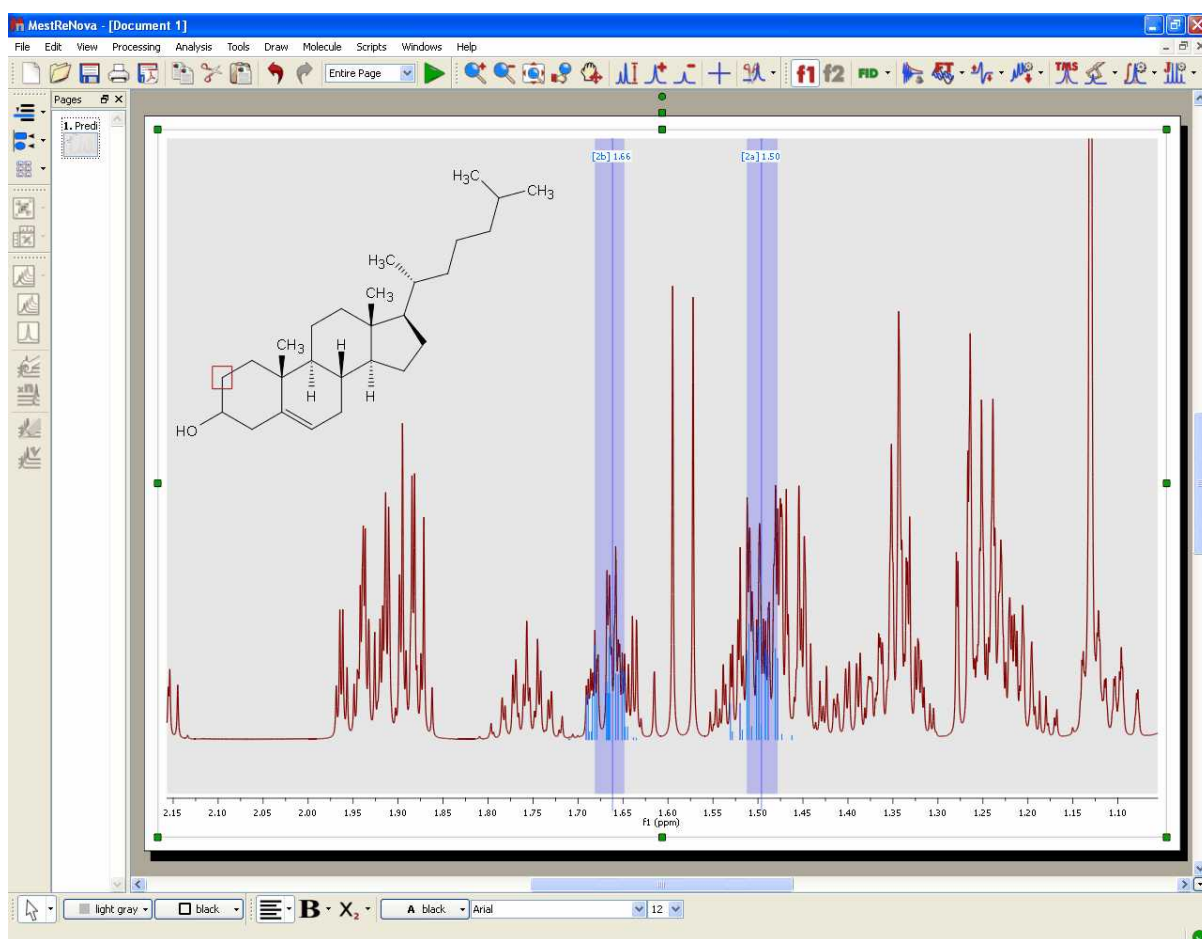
MestReNova - [Document 1]

File Edit View Processing Analysis Tools Draw Molecule Scripts Windows Help

Entire Page

f1 f2 FID

Pages

1. Predi

[2b] 1.66

[2a] 1.50

$H_3C$

$CH_3$

$H_3C$

$CH_3$

$CH_3$

H

H

H

HO

2.15 2.10 2.05 2.00 1.95 1.90 1.85 1.80 1.75 1.70 1.65 1.60 1.55 1.50 1.45 1.40 1.35 1.30 1.25 1.20 1.15 1.10

f1 (ppm)

light gray

black

B

$X_2$

A black

Arial

12